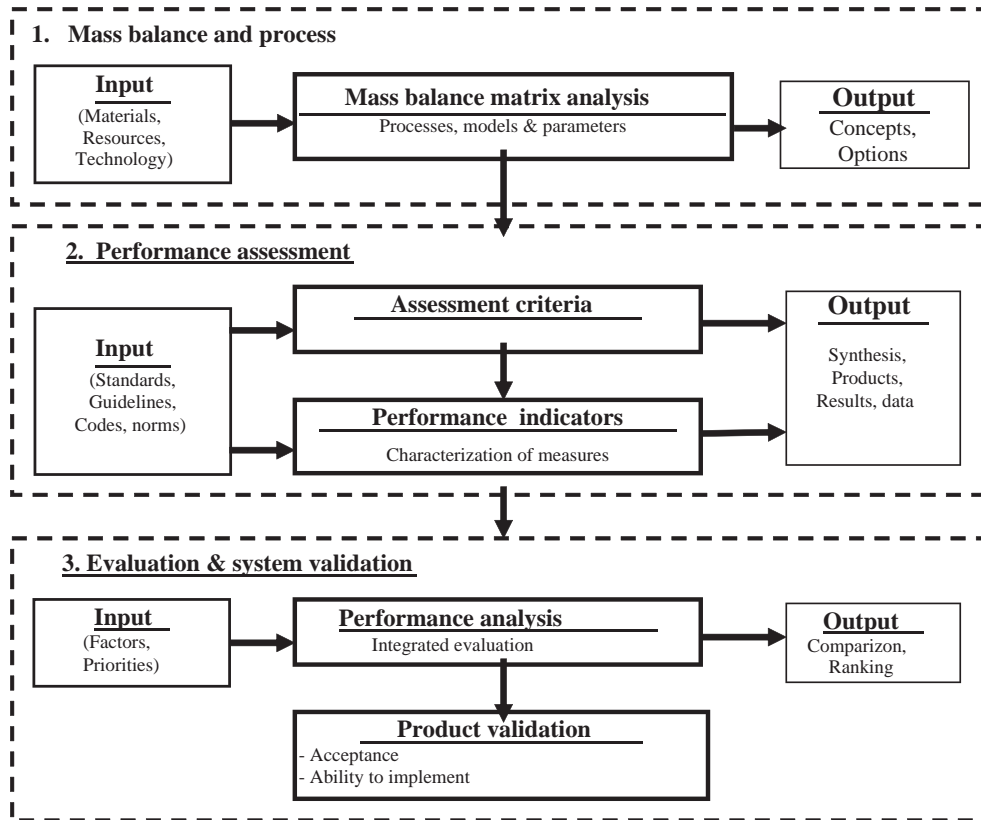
1. Mass balance and process

Input
(Materials, Resources, Technology)

Mass balance matrix analysis
Processes, models & parameters

Output
Concepts, Options

2. Performance assessment

Input
(Standards, Guidelines, Codes, norms)

Assessment criteria

Performance indicators
Characterization of measures

Output
Synthesis, Products, Results, data

3. Evaluation & system validation

Input
(Factors, Priorities)

Performance analysis
Integrated evaluation

Output
Comparizon, Ranking

Product validation
- Acceptance
- Ability to implement